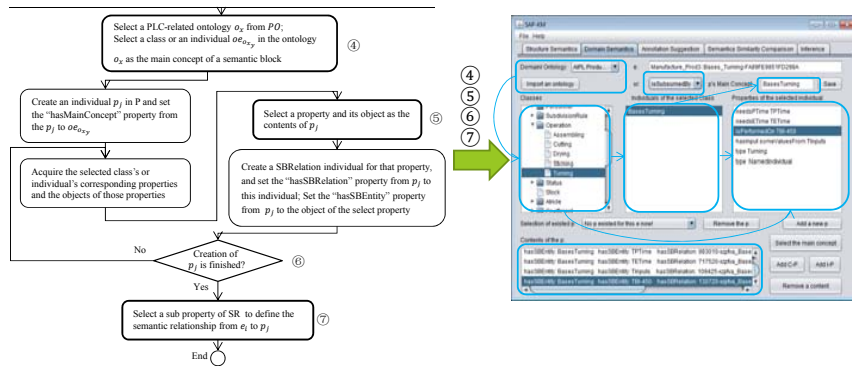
Select a PLC-related ontology $o_x$ from $PO$;
Select a class or an individual $oe_{o_{x_y}}$ in the ontology $o_x$ as the main concept of a semantic block

④

Create an individual $p_j$ in P and set the "hasMainConcept" property from the $p_j$ to $oe_{o_{x_y}}$

Select a property and its object as the contents of $p_j$

⑤

Acquire the selected class's or individual's corresponding properties and the objects of those properties

Create a SBRelation individual for that property, and set the "hasSBRelation" property from $p_j$ to this individual; Set the "hasSBEntity" property from $p_j$ to the object of the select property

No

Creation of $p_j$ is finished?

⑥

Yes

Select a sub property of SR to define the semantic relationship from $e_i$ to $p_j$

⑦

End

SAP-KM

File Help

Structure Semantics | Domain Semantics | Annotation Suggestion | Semantics Similarity Comparison | Inference

④
⑤
⑥
⑦

Domain Ontology: AIPL Produ...

Import an ontology

e: Manufacture_Prod3:Bases_Turning:FA9FE8651FD298A

sr: isSubsumedBy

p's Main Concept: BasesTurning

Save

Classes

SubdivisionRule
Operation
Assembling
Cutting
Drying
Etching
Turning
Status
Stock
Article

Individuals of the selected class

BasesTurning

Properties of the selected individual

needsPTime TPTime
needsETime TETime
isPerformedOn TM-450
hasInput someValuesFrom TInputs
type Turning
type NamedIndividual

Selection of existed p: No p existed for this e now!

Remove the p

Add a new p

Contents of the p

hasSBEntity BasesTurning hasSBEntity TPTime hasSBRelation 983015-ozjRa_Base
hasSBEntity BasesTurning hasSBEntity TETime hasSBRelation 717520-ozjRa_Base
hasSBEntity BasesTurning hasSBEntity TInputs hasSBRelation 109425-ozjRa_Base
hasSBEntity BasesTurning hasSBEntity TM-450 hasSBRelation 130720-ozjRa_Base

Select the main concept

Add C-P

Add I-P

Remove a content